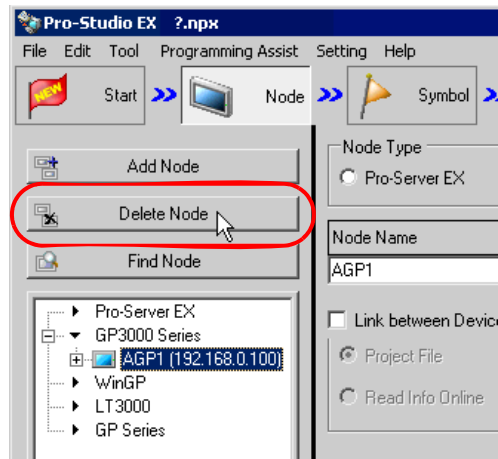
Pro-Studio EX ?.npx

File Edit Tool Programming Assist Setting Help

NEW Start Node Symbol

Add Node

Delete Node

Find Node

Pro-Server EX
GP3000 Series
AGP1 (192.168.0.100)
WinGP
LT3000
GP Series

Node Type

Pro-Server EX

Node Name

AGP1

Link between Devic

Project File

Read Info Online